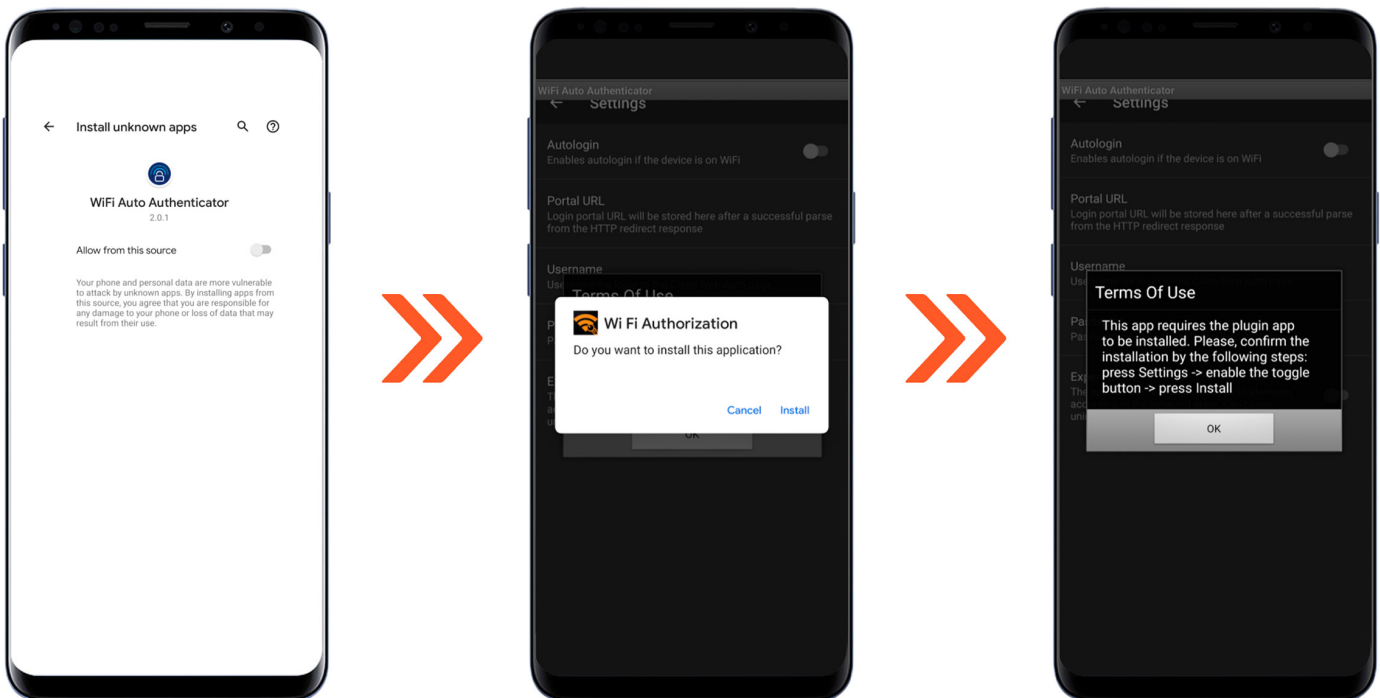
Install unknown apps

WiFi Auto Authenticator
2.0.1

Allow from this source

Your phone and personal data are more vulnerable to attack by unknown apps. By installing apps from this source, you agree that you are responsible for any damage to your phone or loss of data that may result from their use.

WiFi Auto Authenticator
Settings

Autologin
Enables autologin if the device is on WiFi

Portal URL
Login portal URL will be stored here after a successful parse from the HTTP redirect response

Username

Terms Of Use

Wi Fi Authorization
Do you want to install this application?

Cancel Install

OK

WiFi Auto Authenticator
Settings

Autologin
Enables autologin if the device is on WiFi

Portal URL
Login portal URL will be stored here after a successful parse from the HTTP redirect response

Username

Terms Of Use
This app requires the plugin app to be installed. Please, confirm the installation by the following steps: press Settings -> enable the toggle button -> press Install

OK